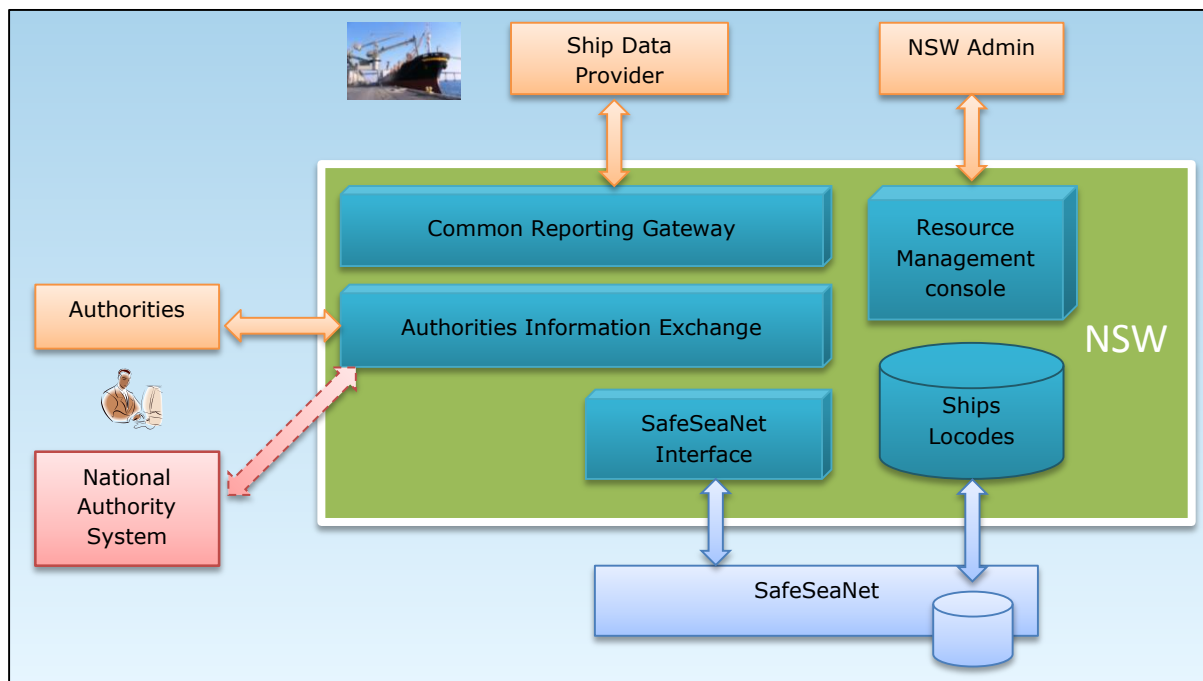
Ship Data Provider

NSW Admin

Common Reporting Gateway

Resource Management console

Authorities

Authorities Information Exchange

NSW

SafeSeaNet Interface

Ships Locodes

National Authority System

SafeSeaNet